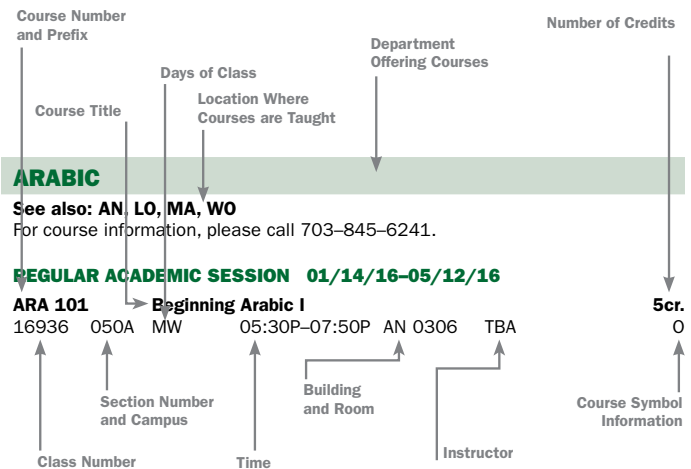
Course Number and Prefix

Number of Credits

Department Offering Courses

Days of Class

Course Title

Location Where Courses are Taught

ARABIC

See also: AN, LO, MA, WO
For course information, please call 703–845–6241.

REGULAR ACADEMIC SESSION 01/14/16–05/12/16

ARA 101 Beginning Arabic I 5cr.
16936 050A MW 05:30P–07:50P AN 0306 TBA O

Building and Room

Section Number and Campus

Course Symbol Information

Instructor

Class Number

Time